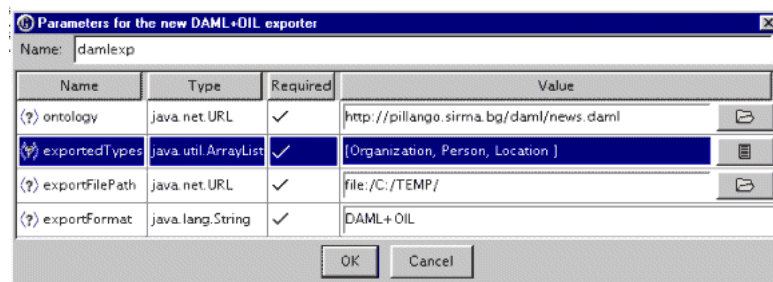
Parameters for the new DAML+OIL exporter

Name: damlexp

| Name | Type | Required | Value |
|---|---|---|---|
| (?) ontology | java.net.URL | ✓ | http://pillango.sirma.bg/daml/news.daml |
| (?) exportedTypes | java.util.ArrayList | ✓ | [Organization, Person, Location ] |
| (?) exportFilePath | java.net.URL | ✓ | file:/C:/TEMP/ |
| (?) exportFormat | java.lang.String | ✓ | DAML+OIL |

OK Cancel